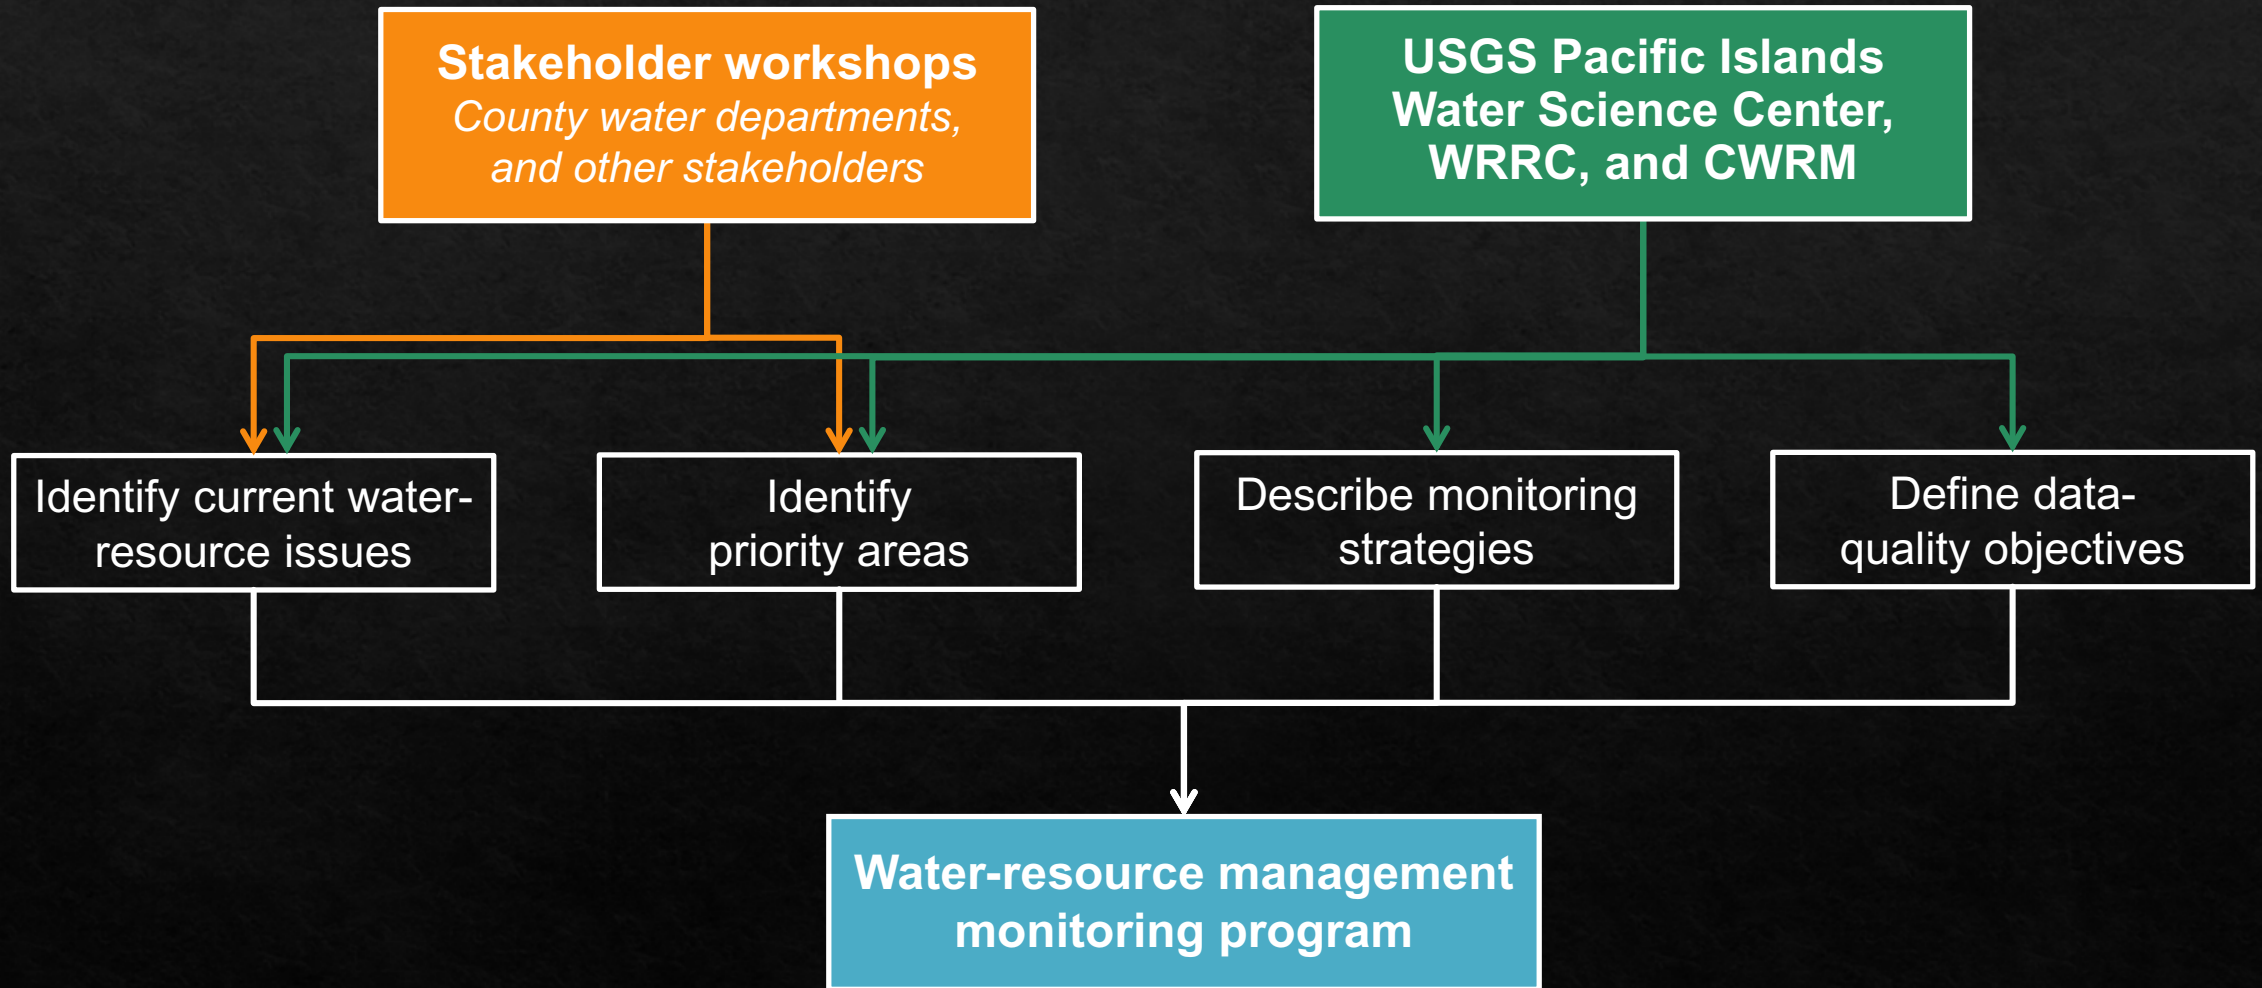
Stakeholder workshops
County water departments, and other stakeholders

USGS Pacific Islands Water Science Center, WRRC, and CWRM

Identify current water-resource issues

Identify priority areas

Describe monitoring strategies

Define data-quality objectives

Water-resource management monitoring program